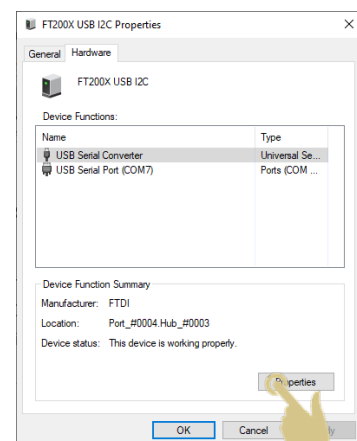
FT200X USB I2C Properties

General Hardware

FT200X USB I2C

Device Functions:

| Name | Type |
|---|---|
| USB Serial Converter | Universal Se... |
| USB Serial Port (COM7) | Ports (COM ... |

Device Function Summary

Manufacturer: FTDI

Location: Port_#0004.Hub_#0003

Device status: This device is working properly.

Properties

OK Cancel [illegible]ly